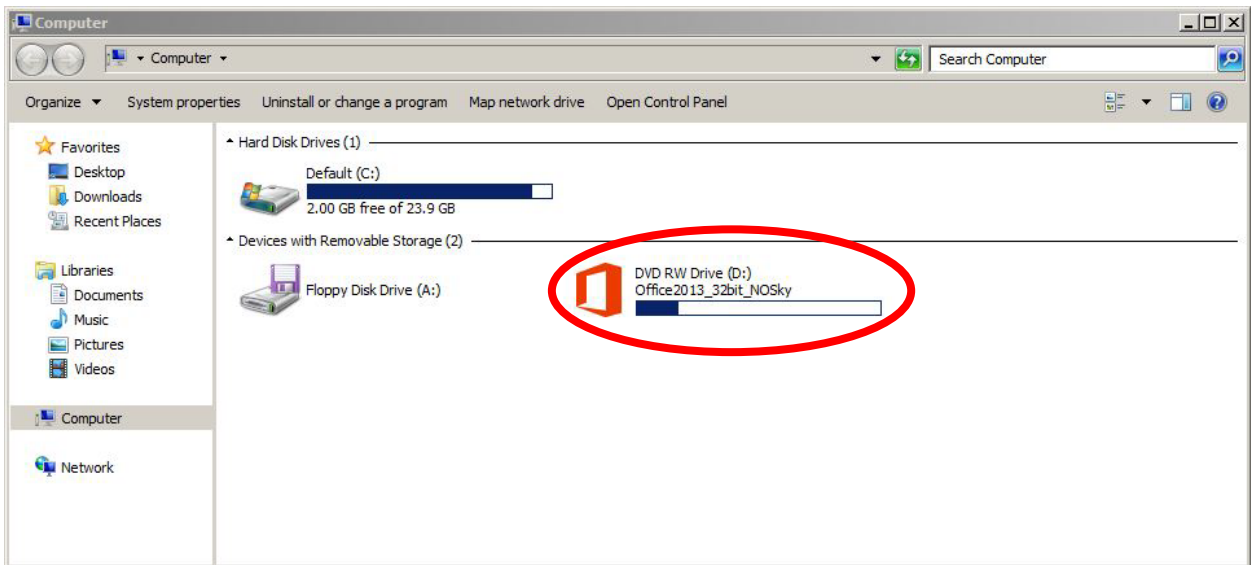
Computer

Computer

Search Computer

Organize System properties Uninstall or change a program Map network drive Open Control Panel

Favorites
Desktop
Downloads
Recent Places

Libraries
Documents
Music
Pictures
Videos

Computer

Network

Hard Disk Drives (1)

Default (C:)
2.00 GB free of 23.9 GB

Devices with Removable Storage (2)

Floppy Disk Drive (A:)

DVD RW Drive (D:)
Office2013_32bit_NOSky